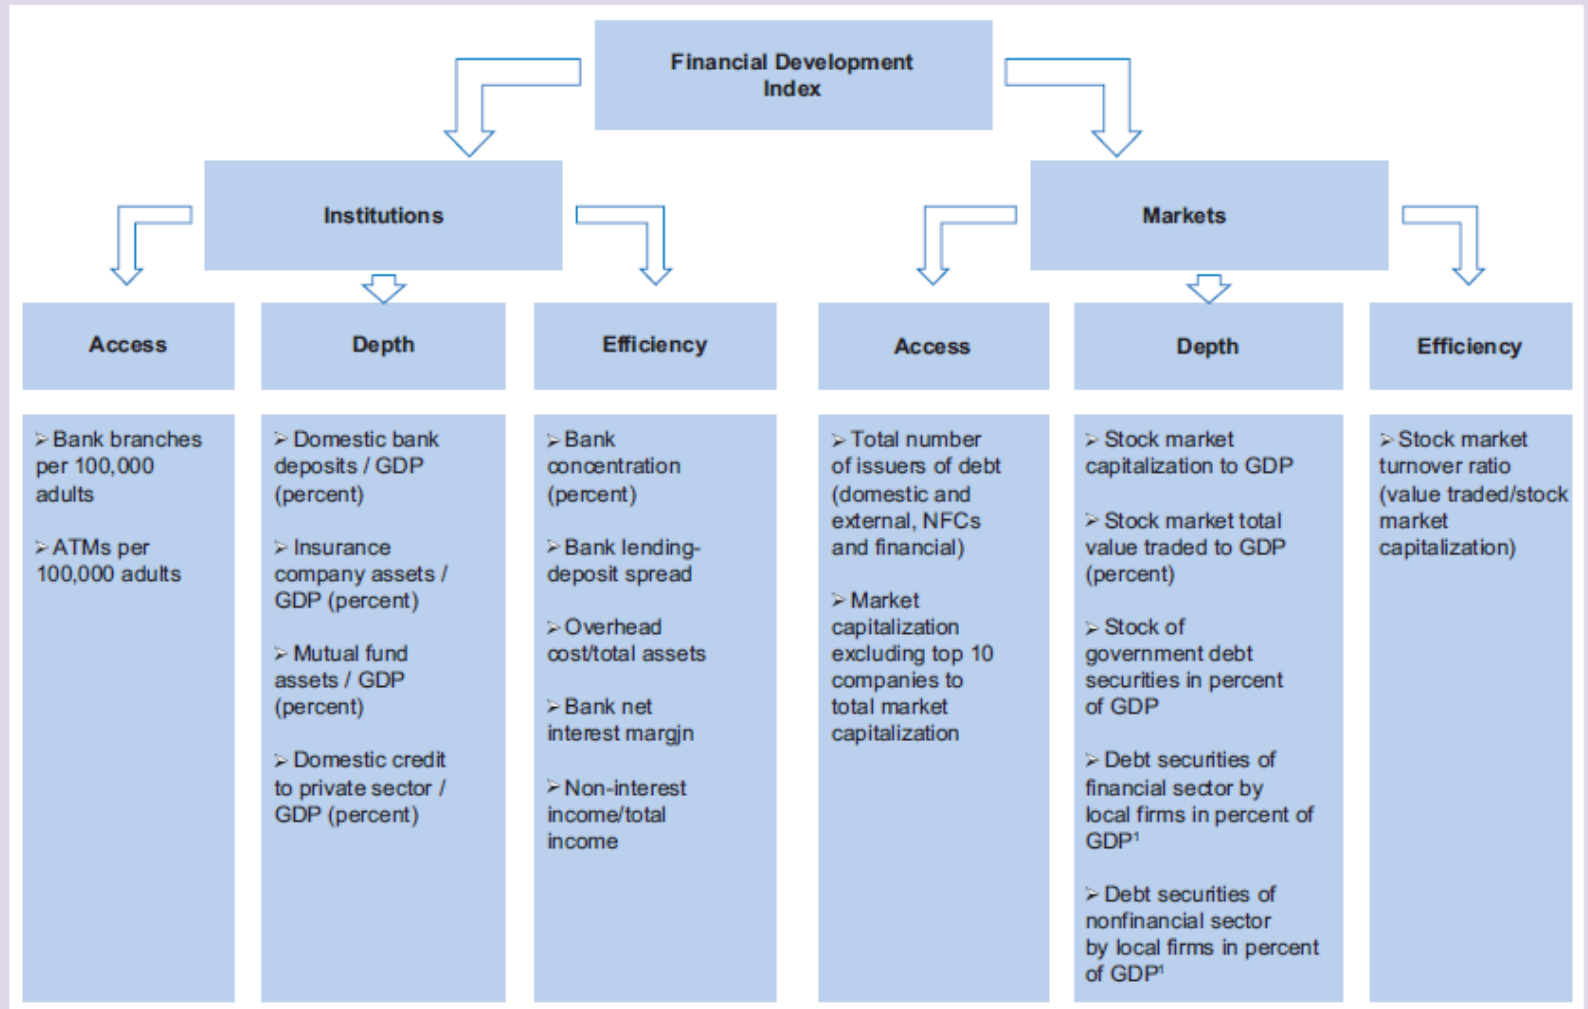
Financial Development Index

Institutions

Markets

Access

Depth

Efficiency

Access

Depth

Efficiency

➢ Bank branches per 100,000 adults

➢ ATMs per 100,000 adults

➢ Domestic bank deposits / GDP (percent)

➢ Insurance company assets / GDP (percent)

➢ Mutual fund assets / GDP (percent)

➢ Domestic credit to private sector / GDP (percent)

➢ Bank concentration (percent)

➢ Bank lending-deposit spread

➢ Overhead cost/total assets

➢ Bank net interest margjn

➢ Non-interest income/total income

➢ Total number of issuers of debt (domestic and external, NFCs and financial)

➢ Market capitalization excluding top 10 companies to total market capitalization

➢ Stock market capitalization to GDP

➢ Stock market total value traded to GDP (percent)

➢ Stock of government debt securities in percent of GDP

➢ Debt securities of financial sector by local firms in percent of GDP$^1$

➢ Debt securities of nonfinancial sector by local firms in percent of GDP$^1$

➢ Stock market turnover ratio (value traded/stock market capitalization)